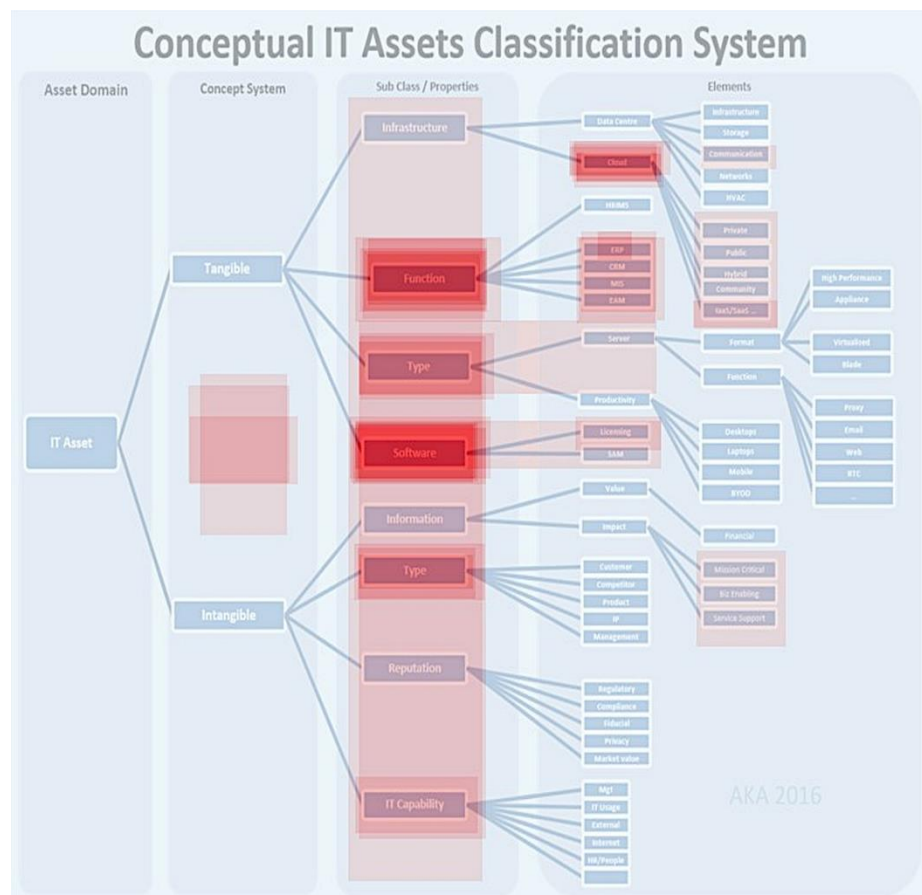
Conceptual IT Assets Classification System

Asset Domain

Concept System

Sub Class / Properties

Elements

IT Asset

Tangible

Intangible

Infrastructure

Function

Type

Software

Information

Type

Reputation

IT Capability

Data Centre

Cloud

HRIMS

ERP

CRM

MIS

EAM

Server

Productivity

Licensing

SAM

Value

Impact

Customer

Competitor

Product

IP

Management

Regulatory

Compliance

Fiducial

Privacy

Market value

Mgt

IT Usage

External

Internet

HR/People

Infrastructure

Storage

Communication

Networks

HVAC

Private

Public

Hybrid

Community

IaaS/SaaS ...

Format

Function

Desktop

Laptops

Mobile

BYOD

Financial

Mission Critical

Biz Enabling

Service Support

High Performance

Appliance

Virtualized

Blade

Proxy

Email

Web

ETC

...

AKA 2016